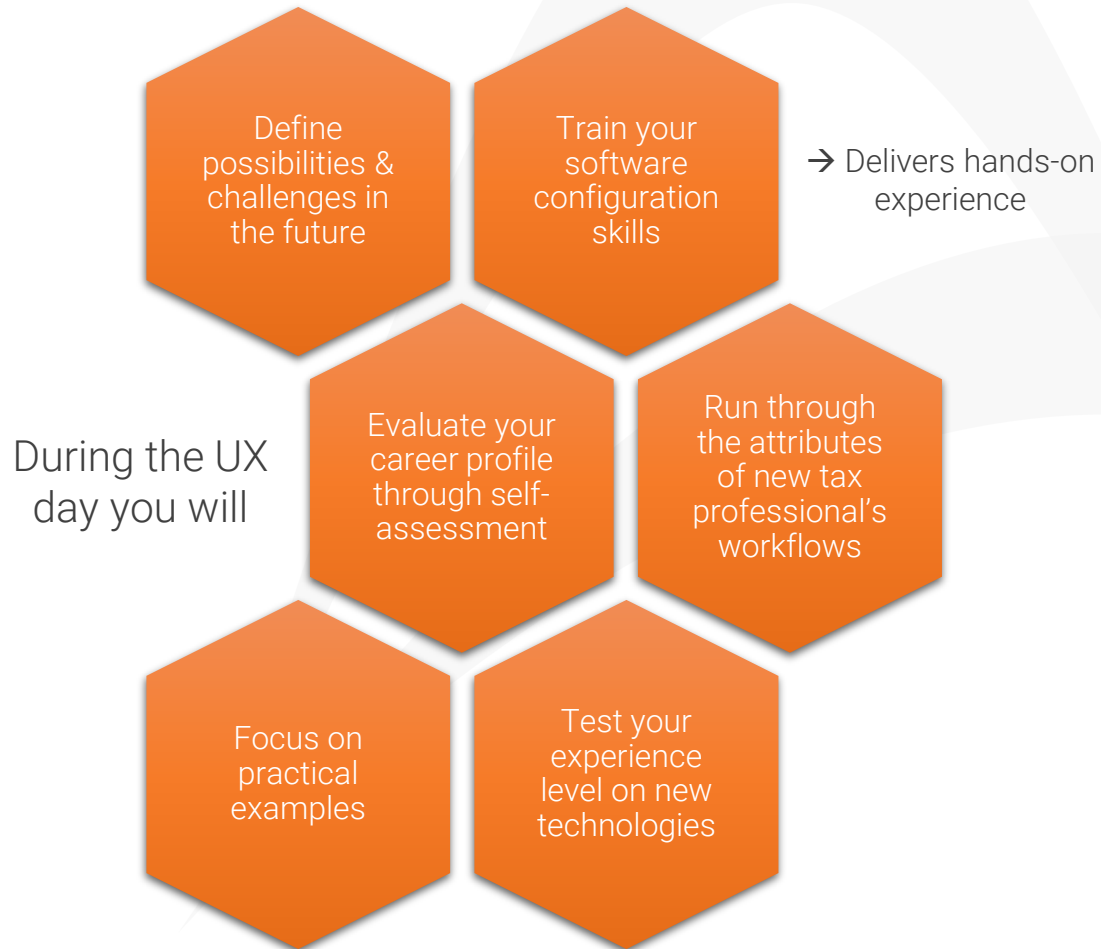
Define possibilities & challenges in the future

Train your software configuration skills

→ Delivers hands-on experience

During the UX day you will

Evaluate your career profile through self-assessment

Run through the attributes of new tax professional's workflows

Focus on practical examples

Test your experience level on new technologies